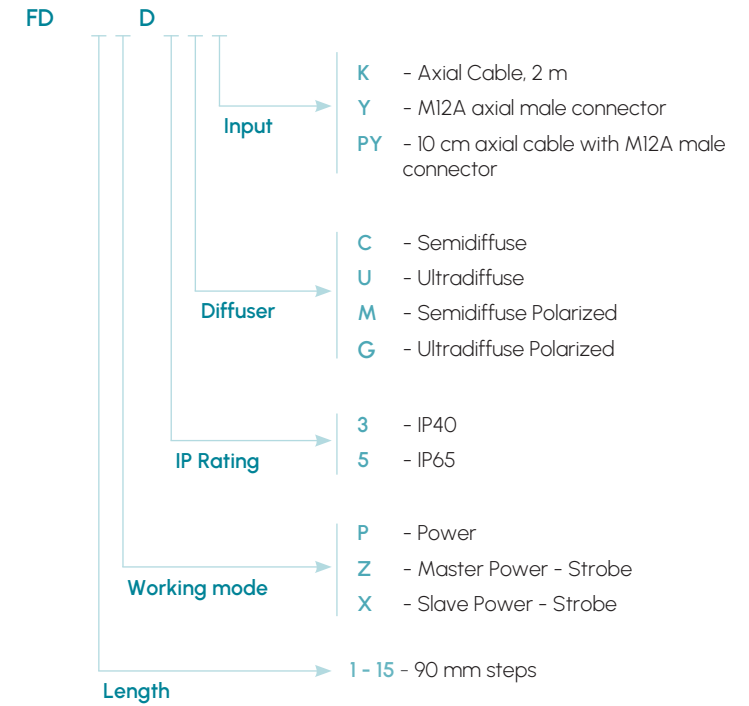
FD D

Input

K - Axial Cable, 2 m

Y - M12A axial male connector

PY - 10 cm axial cable with M12A male connector

Diffuser

C - Semidiffuse

U - Ultradiffuse

M - Semidiffuse Polarized

G - Ultradiffuse Polarized

IP Rating

3 - IP40

5 - IP65

Working mode

P - Power

Z - Master Power - Strobe

X - Slave Power - Strobe

Length

1 - 15 - 90 mm steps